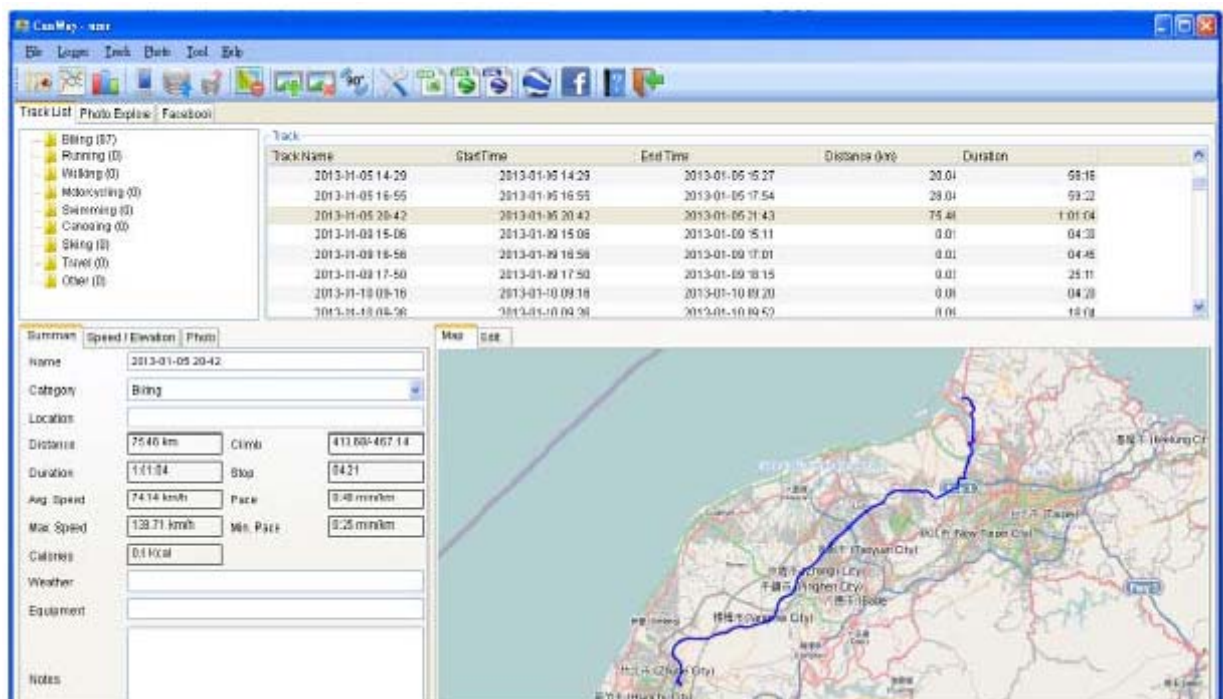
CanWay - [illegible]

File Logger Track Photo Tool Help

Track List | Photo Explore | Facebook

Biking (87)
Running (0)
Walking (0)
Motorcycling (0)
Swimming (0)
Canoeing (0)
Skiing (0)
Travel (0)
Other (0)

Track

| Track Name | Start Time | End Time | Distance (km) | Duration |
|---|---|---|---|---|
| 2013-01-05 14:29 | 2013-01-05 14:29 | 2013-01-05 15:27 | 20.04 | 58:16 |
| 2013-01-05 16:55 | 2013-01-05 16:55 | 2013-01-05 17:54 | 28.04 | 59:22 |
| 2013-01-05 20:42 | 2013-01-05 20:42 | 2013-01-05 21:43 | 75.46 | 1:01:04 |
| 2013-01-09 15:06 | 2013-01-09 15:06 | 2013-01-09 15:11 | 0.01 | 04:38 |
| 2013-01-09 16:56 | 2013-01-09 16:56 | 2013-01-09 17:01 | 0.02 | 04:46 |
| 2013-01-09 17:50 | 2013-01-09 17:50 | 2013-01-09 18:15 | 0.02 | 25:11 |
| 2013-01-10 09:16 | 2013-01-10 09:16 | 2013-01-10 09:20 | 0.08 | 04:20 |
| 2013-01-10 09:36 | 2013-01-10 09:36 | 2013-01-10 09:52 | 0.06 | 16:04 |

Summary | Speed / Elevation | Photo

Name: 2013-01-05 20:42
Category: Biking
Location:
Distance: 75.46 km
Climb: 413.60/-467.14
Duration: 1:01:04
Stop: 04:21
Avg. Speed: 74.14 km/h
Pace: 0:48 min/km
Max. Speed: 138.71 km/h
Min. Pace: 0:25 min/km
Calories: 0.0 Kcal
Weather:
Equipment:
Notes:

Map | Edit

基隆市 (Keelung City)
台北市 (Taipei)
新北市 New Taipei City
桃園市 (Taoyuan City)
中壢市 (Zhongli City)
平鎮市 (Pingzhen City)
楊梅市 (Yangmei City)
竹北市 (Zhubei City)
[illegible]